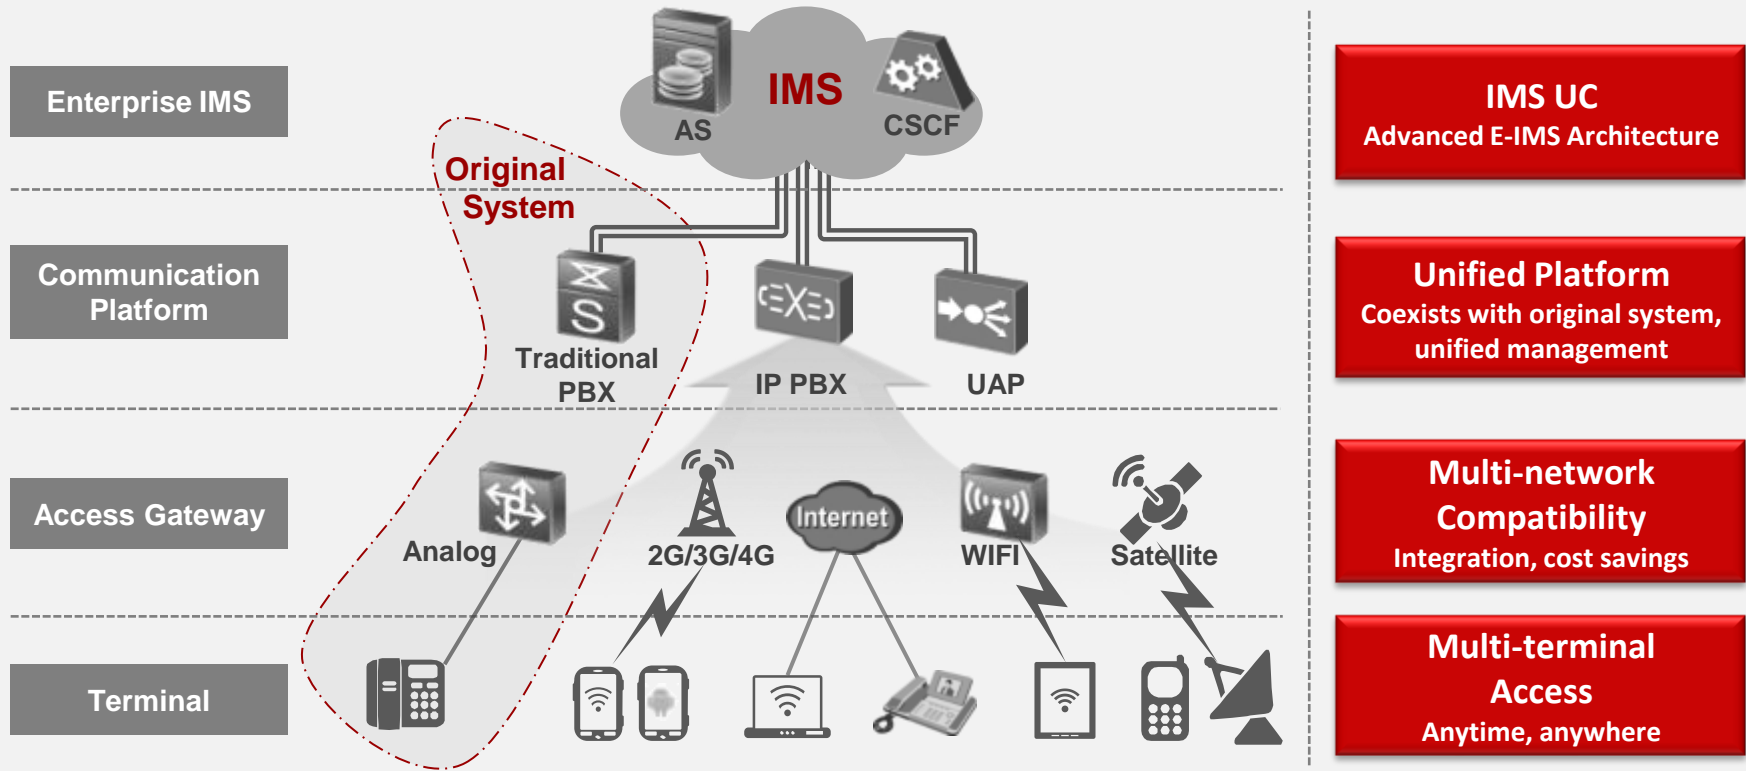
Enterprise IMS

Communication Platform

Access Gateway

Terminal

IMS

AS

CSCF

Original System

Traditional PBX

IP PBX

UAP

Analog

2G/3G/4G

Internet

WIFI

Satellite

IMS UC
Advanced E-IMS Architecture

Unified Platform
Coexists with original system, unified management

Multi-network Compatibility
Integration, cost savings

Multi-terminal Access
Anytime, anywhere